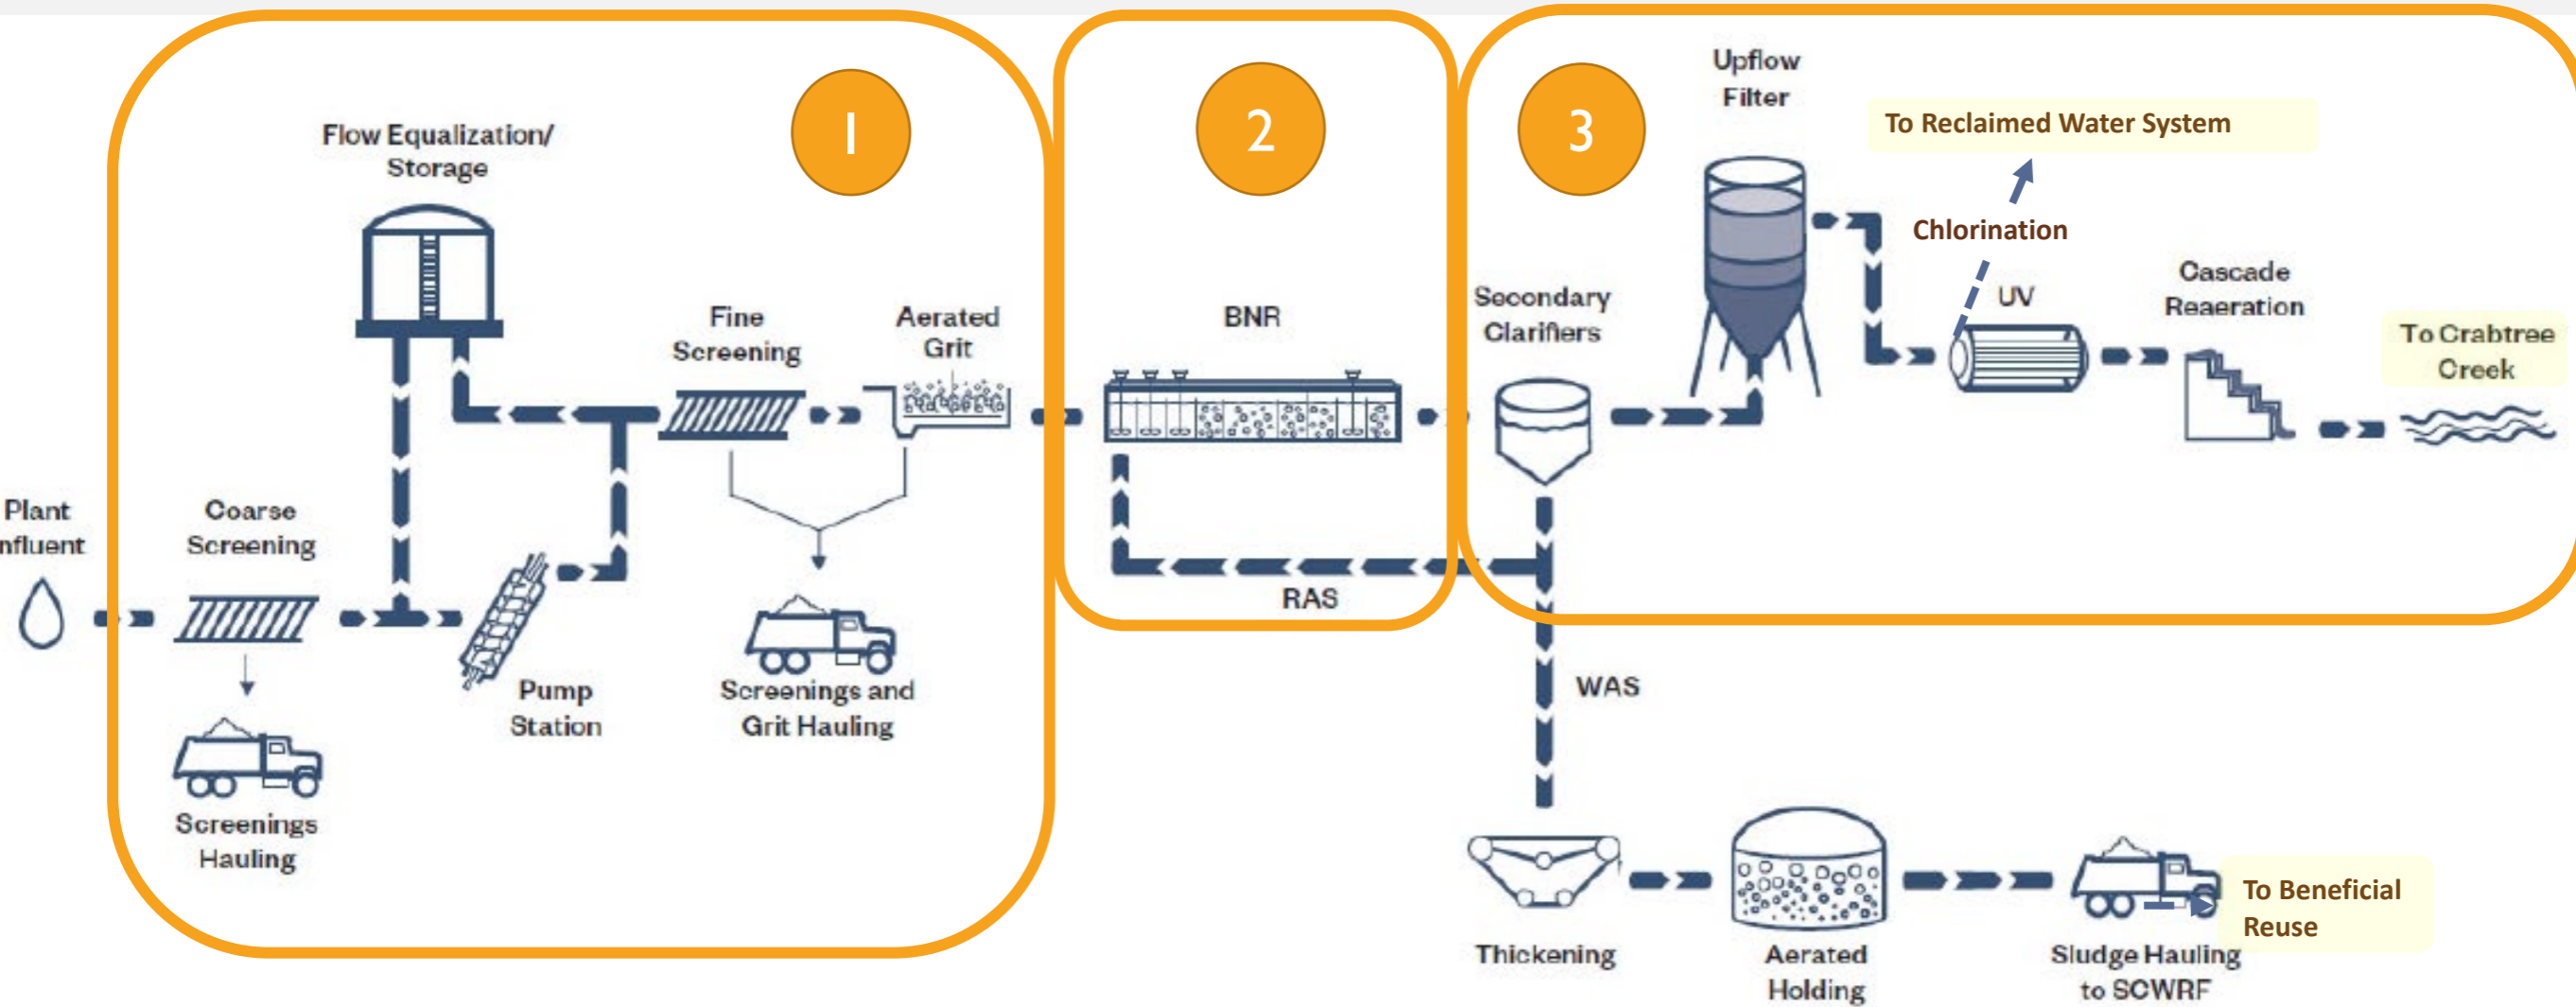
1

2

3

Flow Equalization/ Storage

Upflow Filter

To Reclaimed Water System

Chlorination

Fine Screening

Aerated Grit

BNR

Secondary Clarifiers

UV

Cascade Reaeration

To Crabtree Creek

Plant nfluent

Coarse Screening

RAS

Pump Station

Screenings and Grit Hauling

WAS

Screenings Hauling

Thickening

Aerated Holding

Sludge Hauling to SCWRF

To Beneficial Reuse